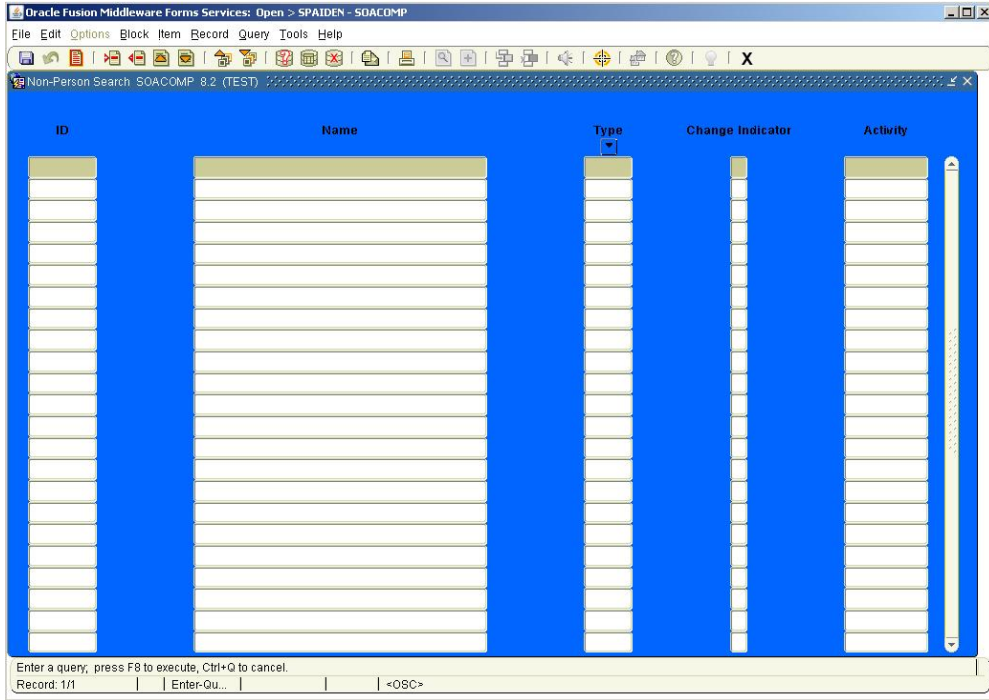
Oracle Fusion Middleware Forms Services: Open > SPAIDEN - SOACOMP

File Edit Options Block Item Record Query Tools Help

X

Non-Person Search SOACOMP 8.2 (TEST)

| ID | Name | Type | Change Indicator | Activity |
|---|---|---|---|---|

Enter a query; press F8 to execute, Ctrl+Q to cancel.

Record: 1/1 | Enter-Qu... | <OSC>